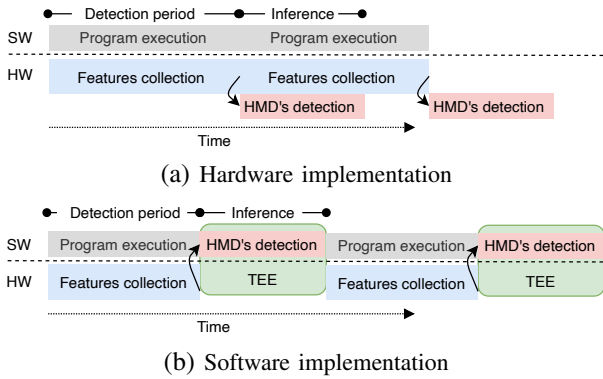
Detection period
Inference
SW
Program execution
Program execution
HW
Features collection
Features collection
HMD's detection
HMD's detection
Time
(a) Hardware implementation

Detection period
Inference
SW
Program execution
HMD's detection
Program execution
HMD's detection
HW
Features collection
TEE
Features collection
TEE
Time
(b) Software implementation